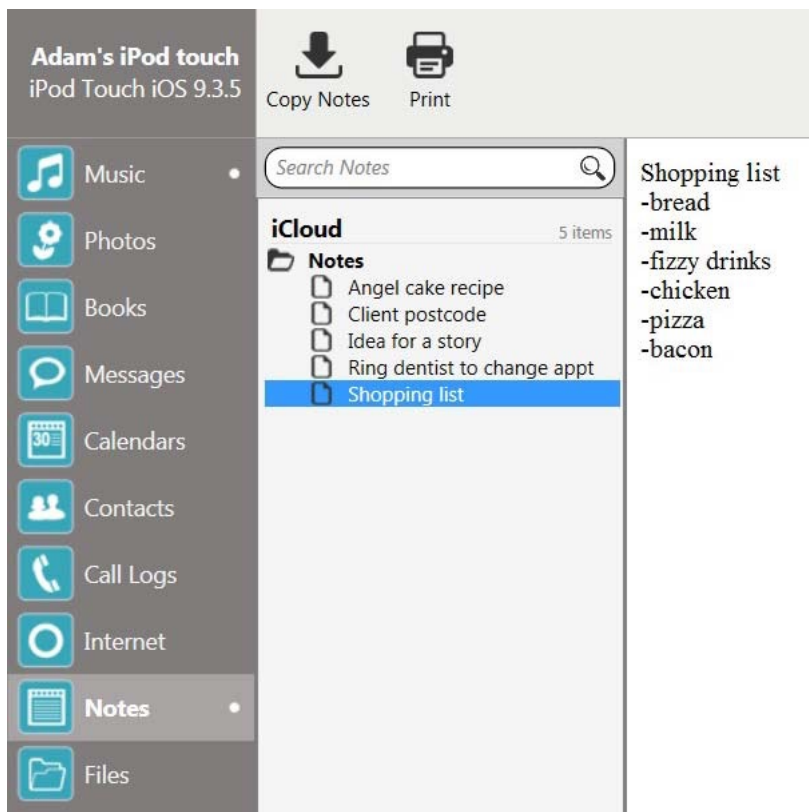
Adam's iPod touch
iPod Touch iOS 9.3.5

Copy Notes

Print

Music

Photos

Books

Messages

30

Calendars

Contacts

Call Logs

Internet

Notes

Files

Search Notes

iCloud

5 items

Notes

Angel cake recipe

Client postcode

Idea for a story

Ring dentist to change appt

Shopping list

Shopping list
-bread
-milk
-fizzy drinks
-chicken
-pizza
-bacon